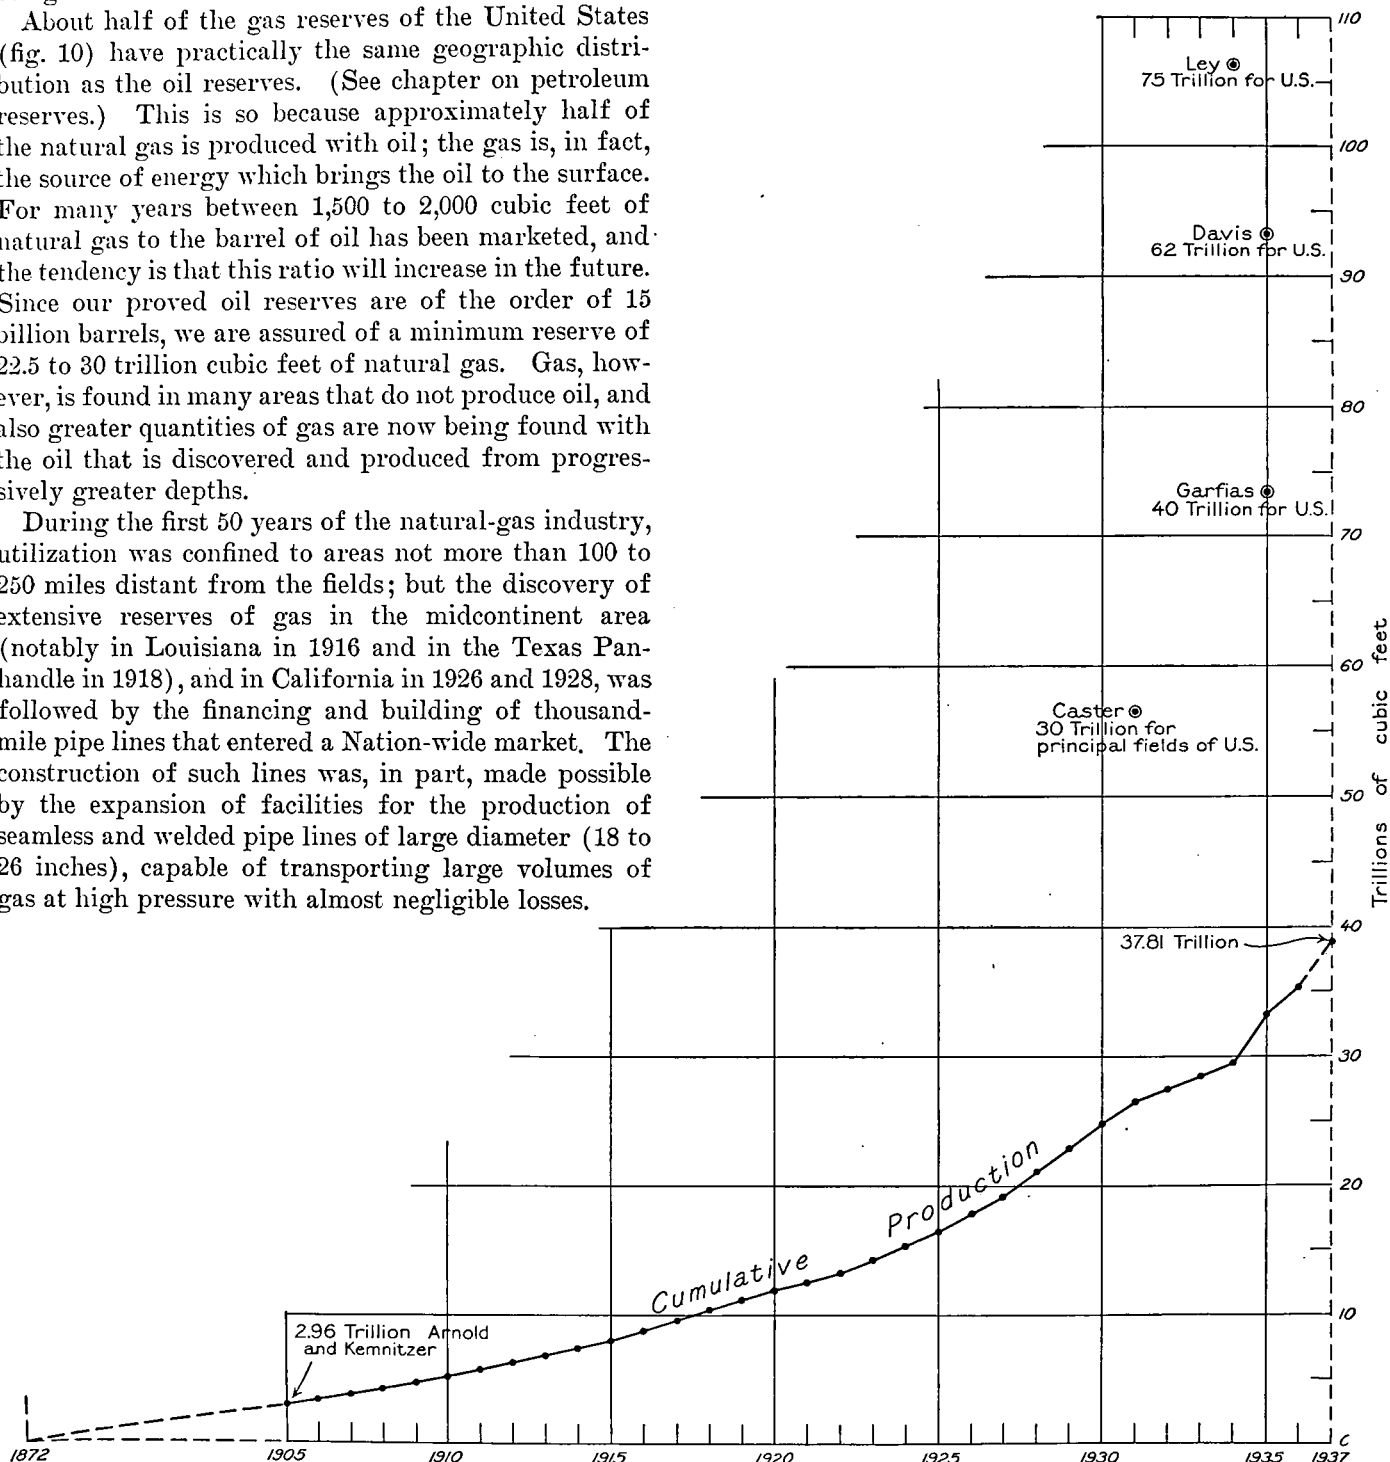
About half of the gas reserves of the United States (fig. 10) have practically the same geographic distribution as the oil reserves. (See chapter on petroleum reserves.) This is so because approximately half of the natural gas is produced with oil; the gas is, in fact, the source of energy which brings the oil to the surface. For many years between 1,500 to 2,000 cubic feet of natural gas to the barrel of oil has been marketed, and the tendency is that this ratio will increase in the future. Since our proved oil reserves are of the order of 15 billion barrels, we are assured of a minimum reserve of 22.5 to 30 trillion cubic feet of natural gas. Gas, however, is found in many areas that do not produce oil, and also greater quantities of gas are now being found with the oil that is discovered and produced from progressively greater depths.

During the first 50 years of the natural-gas industry, utilization was confined to areas not more than 100 to 250 miles distant from the fields; but the discovery of extensive reserves of gas in the midcontinent area (notably in Louisiana in 1916 and in the Texas Panhandle in 1918), and in California in 1926 and 1928, was followed by the financing and building of thousand-mile pipe lines that entered a Nation-wide market. The construction of such lines was, in part, made possible by the expansion of facilities for the production of seamless and welded pipe lines of large diameter (18 to 26 inches), capable of transporting large volumes of gas at high pressure with almost negligible losses.

Ley
75 Trillion for U.S.

Davis
62 Trillion for U.S.

Garfias
40 Trillion for U.S.

Caster
30 Trillion for principal fields of U.S.

37.81 Trillion

Cumulative Production

2.96 Trillion Arnold and Kemnitzer

110
100
90
80
70
60
50
40
30
20
10
0

Trillions of cubic feet

1872
1905
1910
1915
1920
1925
1930
1935
1937